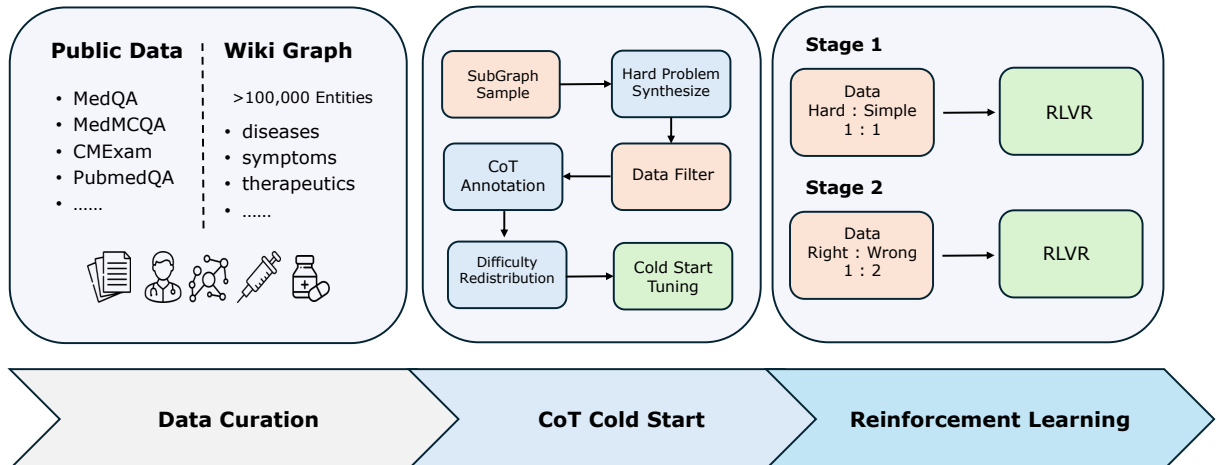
Public Data

• MedQA
• MedMCQA
• CMExam
• PubmedQA
• ……

Wiki Graph

>100,000 Entities
• diseases
• symptoms
• therapeutics
• ……

SubGraph Sample

Hard Problem Synthesize

Data Filter

CoT Annotation

Difficulty Redistribution

Cold Start Tuning

Stage 1

Data
Hard : Simple
1 : 1

RLVR

Stage 2

Data
Right : Wrong
1 : 2

RLVR

Data Curation

CoT Cold Start

Reinforcement Learning